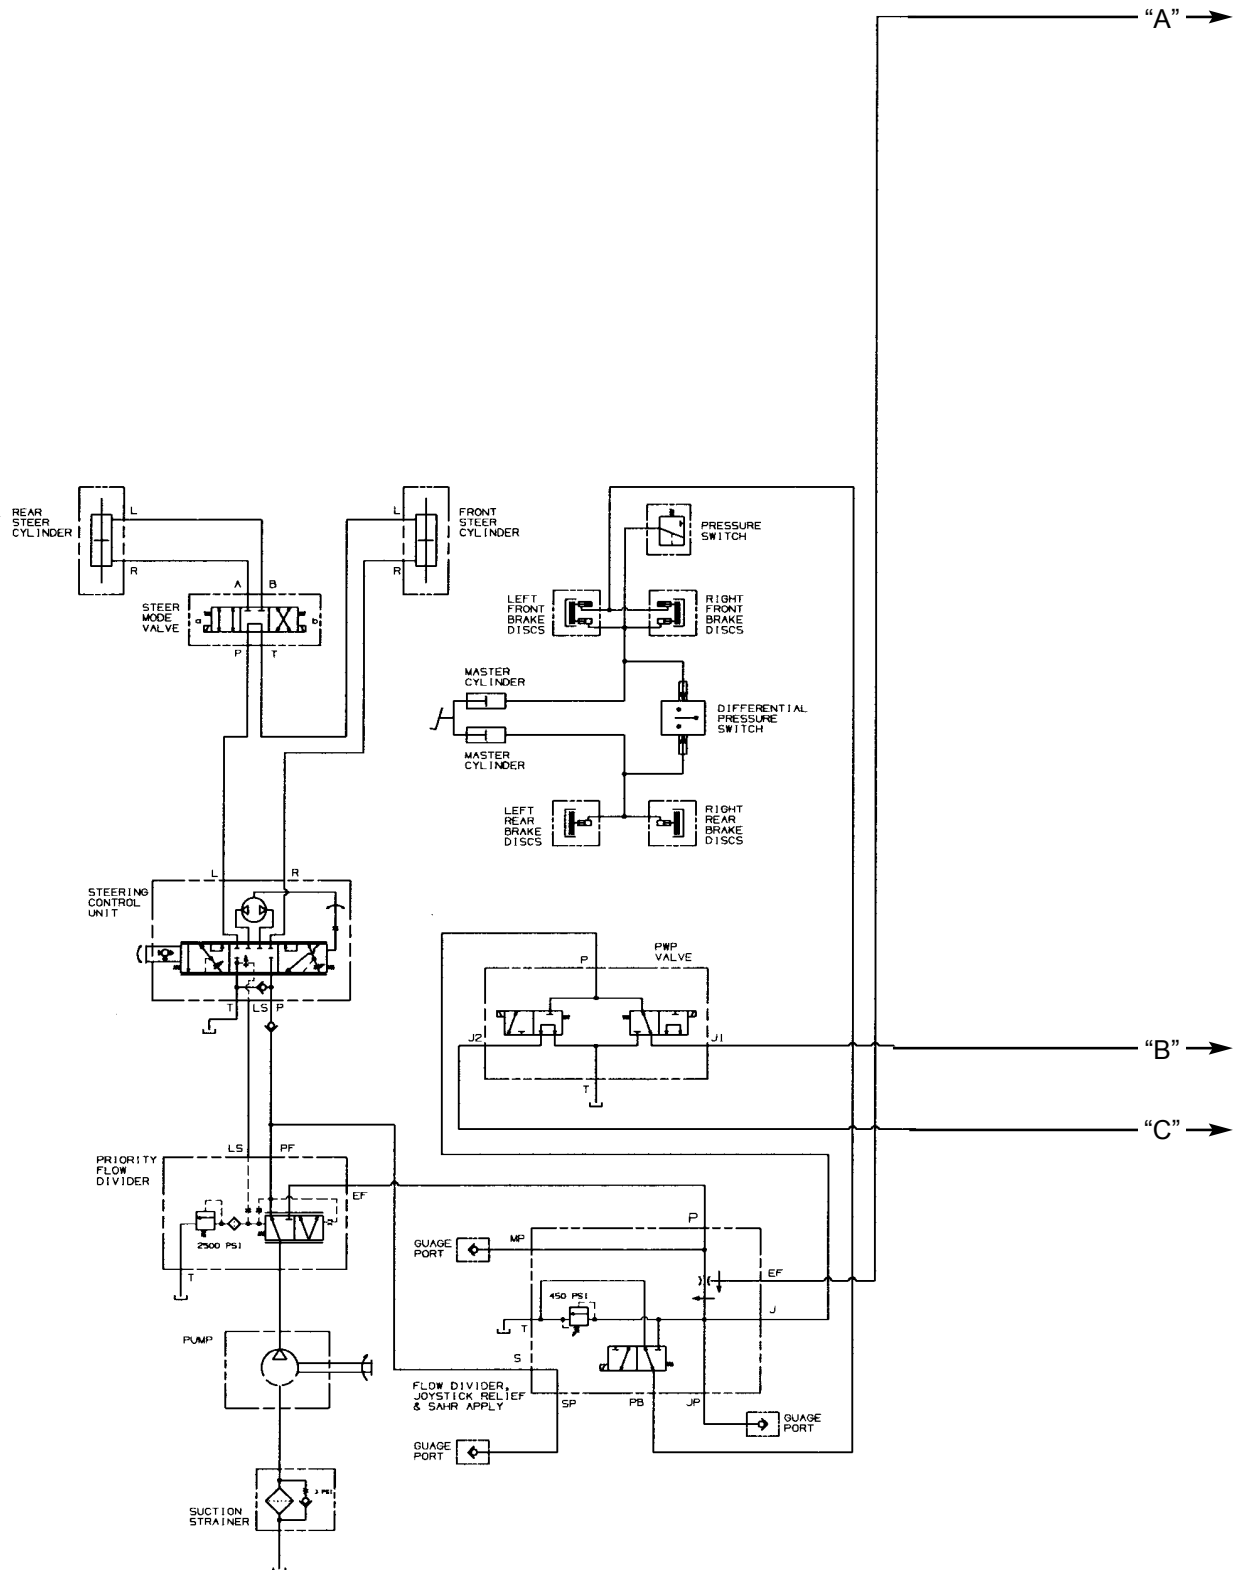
"A"

REAR STEER CYLINDER
L
R
A B
STEER MODE VALVE
a b
P T

FRONT STEER CYLINDER
L
R

PRESSURE SWITCH
LEFT FRONT BRAKE DISCS
RIGHT FRONT BRAKE DISCS
MASTER CYLINDER
DIFFERENTIAL PRESSURE SWITCH
MASTER CYLINDER
LEFT REAR BRAKE DISCS
RIGHT REAR BRAKE DISCS

STEERING CONTROL UNIT
L R
T LS P

PWP VALVE
P
J2 J1
T

"B"

"C"

PRIORITY FLOW DIVIDER
LS PF
EF
2500 PSI
T

GUAGE PORT
MP
P
EF
450 PSI
J
T
S
PUMP
FLOW DIVIDER, JOYSTICK RELIEF & SAHR APPLY
SP PB JP
GUAGE PORT
GUAGE PORT

SUCTION STRAINER
3 PSI